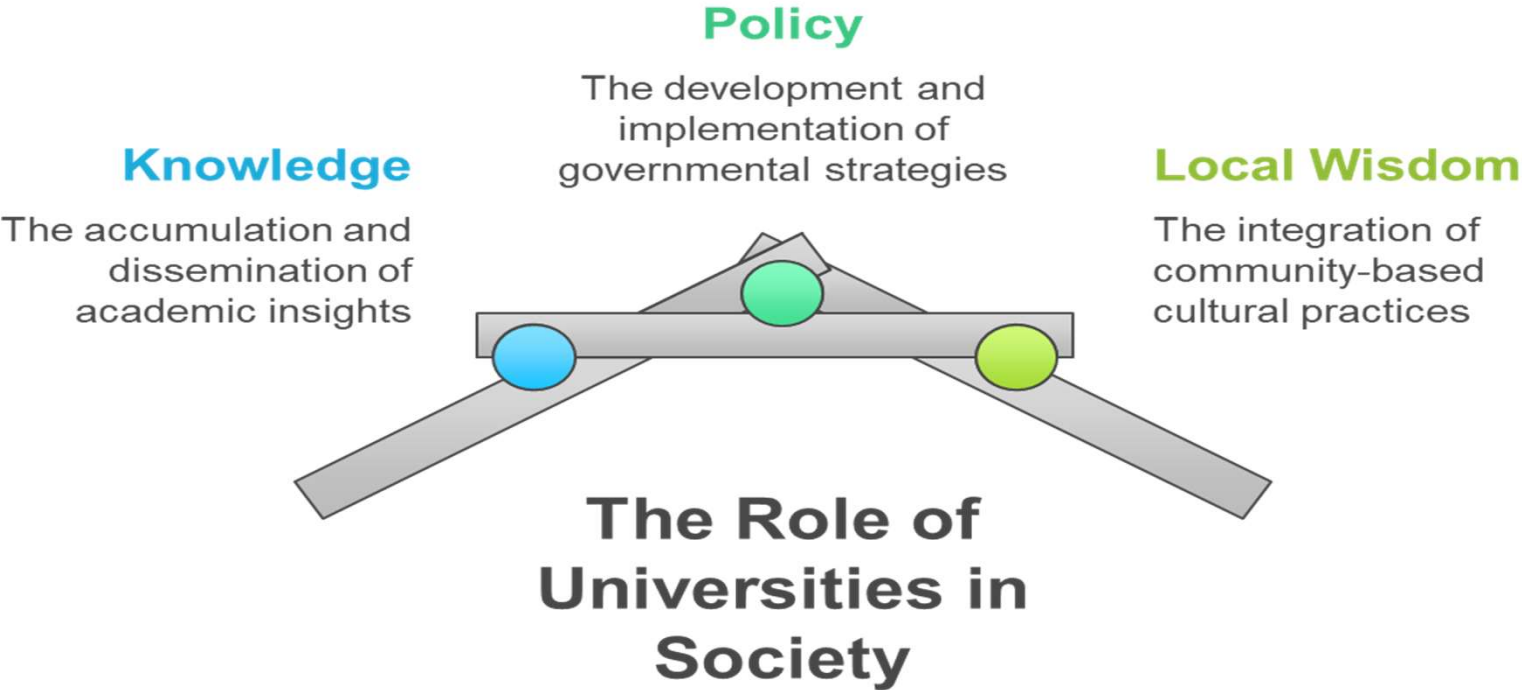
Policy

The development and implementation of governmental strategies

Knowledge

The accumulation and dissemination of academic insights

Local Wisdom

The integration of community-based cultural practices

The Role of Universities in Society